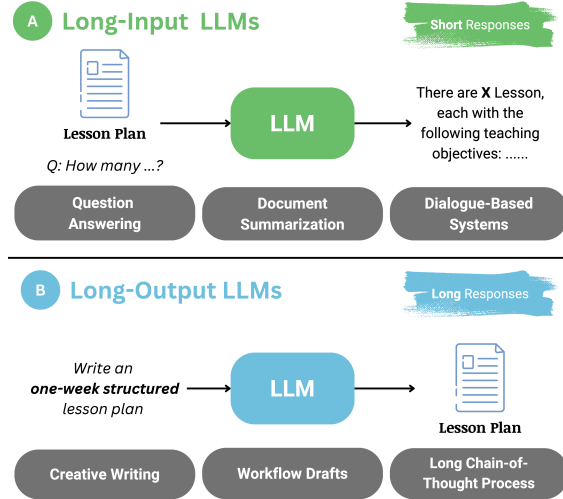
A Long-Input LLMs

Short Responses

Lesson Plan

Q: How many ...?

LLM

There are **X** Lesson, each with the following teaching objectives: ......

Question Answering

Document Summarization

Dialogue-Based Systems

B Long-Output LLMs

Long Responses

*Write an* ***one-week structured*** *lesson plan*

LLM

Lesson Plan

Creative Writing

Workflow Drafts

Long Chain-of-Thought Process